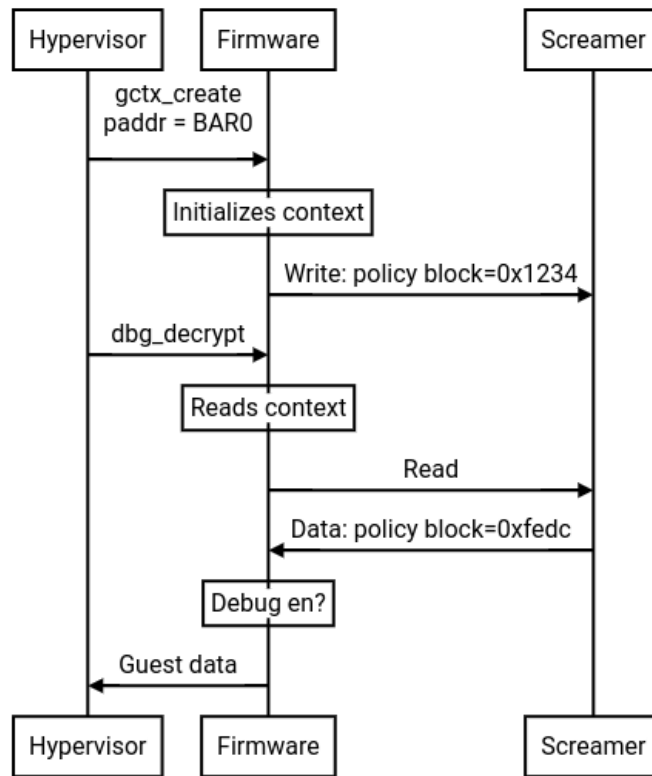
Hypervisor

Firmware

Screamer

gctx_create
paddr = BAR0

Initializes context

Write: policy block=0x1234

dbg_decrypt

Reads context

Read

Data: policy block=0xfedc

Debug en?

Guest data

Hypervisor

Firmware

Screamer